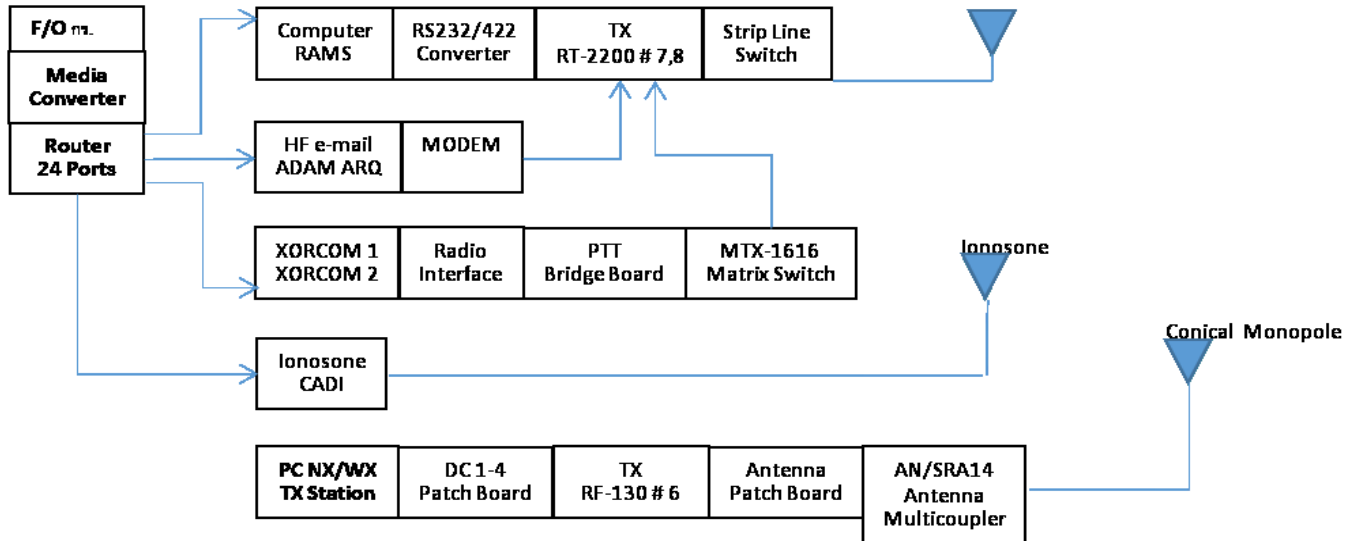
F/O ns.

Media Converter

Router 24 Ports

Computer RAMS

RS232/422 Converter

TX RT-2200 # 7,8

Strip Line Switch

HF e-mail ADAM ARQ

MODEM

XORCOM 1 XORCOM 2

Radio Interface

PTT Bridge Board

MTX-1616 Matrix Switch

Ionosone

Ionosone CADI

Conical Monopole

PC NX/WX TX Station

DC 1-4 Patch Board

TX RF-130 # 6

Antenna Patch Board

AN/SRA14 Antenna Multicoupler